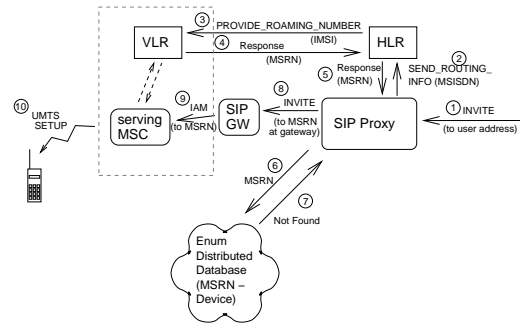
3 PROVIDE_ROAMING_NUMBER (IMSI)

VLR

4 Response (MSRN)

HLR

2 SEND_ROUTING_INFO (MSISDN)

5 Response (MSRN)

8 INVITE (to MSRN at gateway)

SIP GW

9 IAM (to MSRN)

serving MSC

10 UMTS SETUP

SIP Proxy

1 INVITE (to user address)

6 MSRN

7 Not Found

Enum Distributed Database (MSRN – Device)